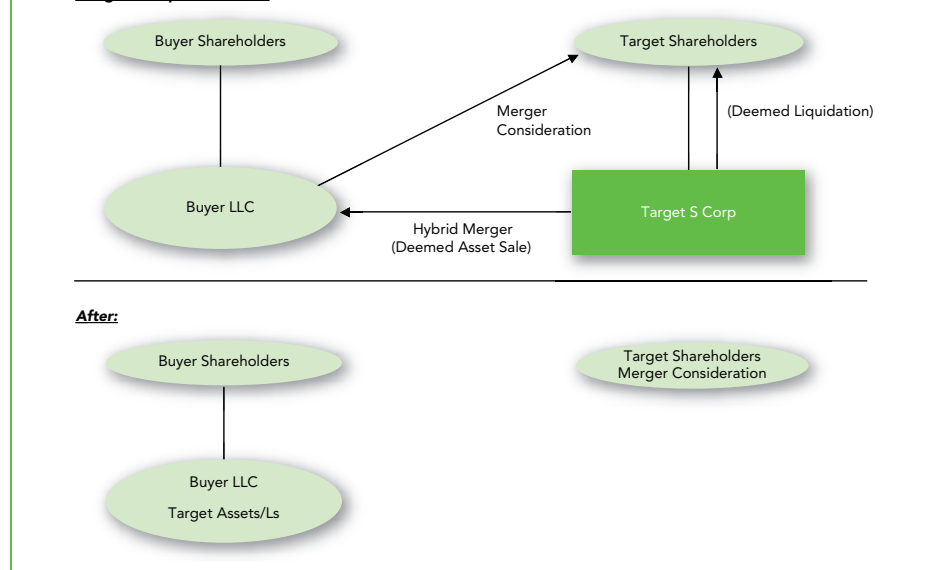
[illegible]

Buyer Shareholders

Target Shareholders

Merger Consideration

(Deemed Liquidation)

Buyer LLC

Hybrid Merger (Deemed Asset Sale)

Target S Corp

After:

Buyer Shareholders

Target Shareholders Merger Consideration

Buyer LLC

Target Assets/Ls